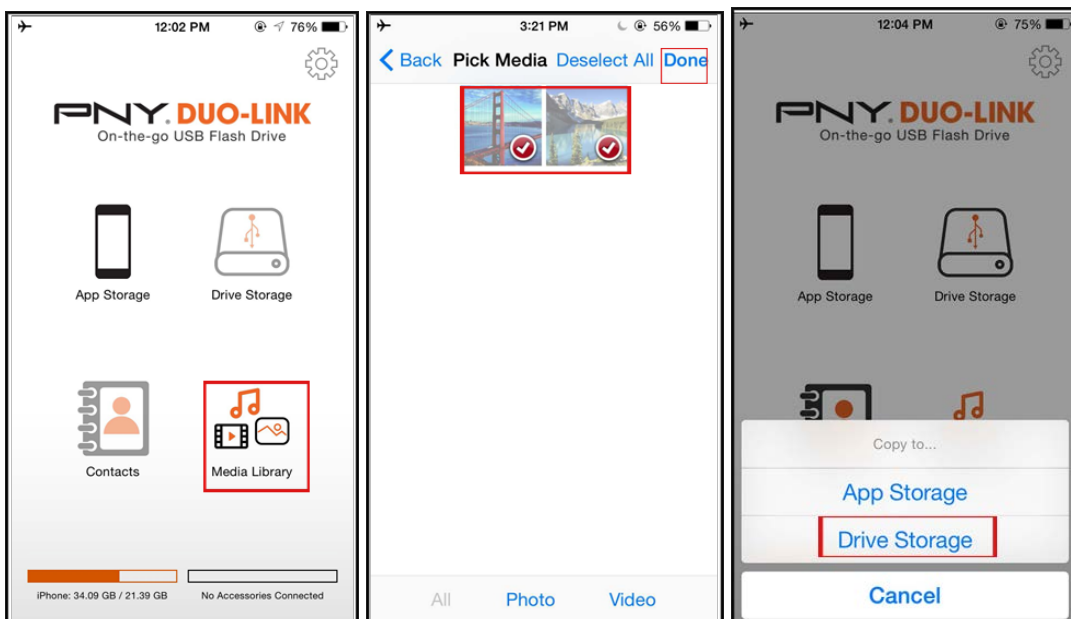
12:02 PM 76%

PNY. DUO-LINK
On-the-go USB Flash Drive

App Storage

Drive Storage

Contacts

Media Library

iPhone: 34.09 GB / 21.39 GB

No Accessories Connected

3:21 PM 56%

Back Pick Media Deselect All Done

All Photo Video

12:04 PM 75%

PNY. DUO-LINK
On-the-go USB Flash Drive

App Storage

Drive Storage

Copy to...

App Storage

Drive Storage

Cancel